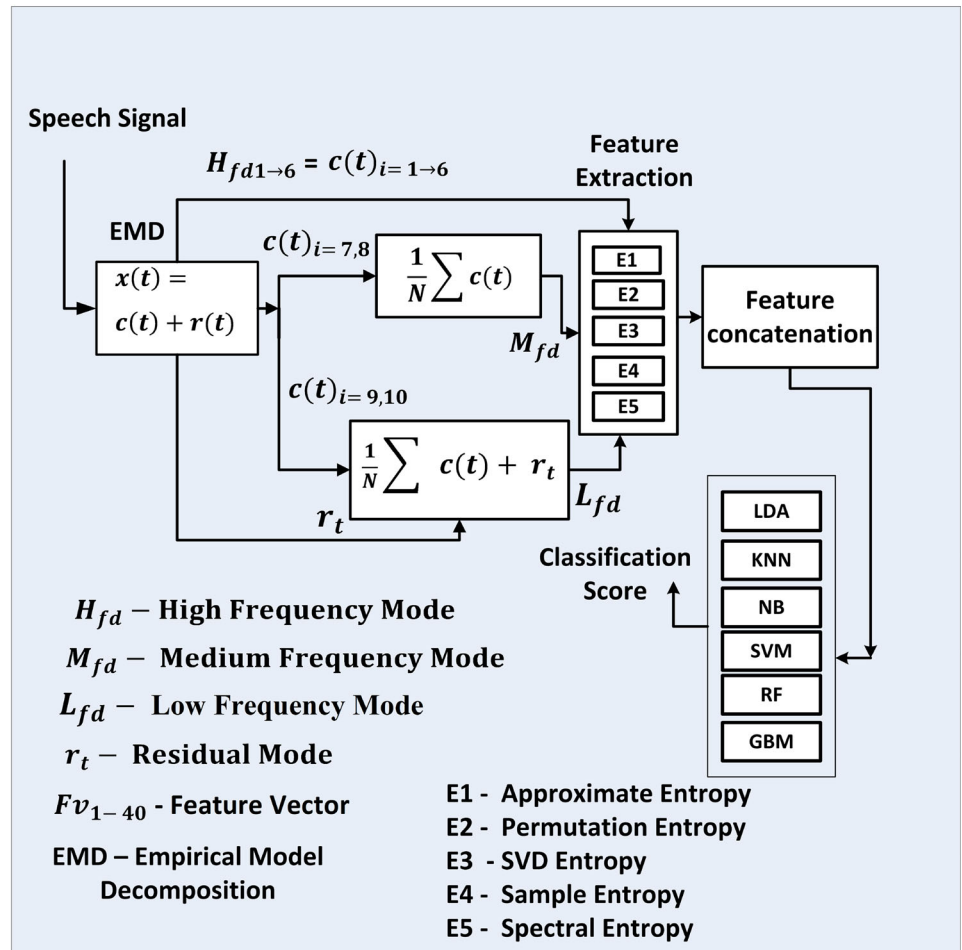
Speech Signal

$H_{fd1\to6} = c(t)_{i=1\to6}$

Feature Extraction

EMD

$x(t) = c(t) + r(t)$

$c(t)_{i=7,8}$

$\frac{1}{N}\sum c(t)$

$M_{fd}$

E1
E2
E3
E4
E5

Feature concatenation

$c(t)_{i=9,10}$

$\frac{1}{N}\sum c(t) + r_t$

$L_{fd}$

$r_t$

LDA
KNN
NB
SVM
RF
GBM

Classification Score

$H_{fd}$ – High Frequency Mode
$M_{fd}$ – Medium Frequency Mode
$L_{fd}$ – Low Frequency Mode
$r_t$ – Residual Mode
$Fv_{1-40}$ - Feature Vector
EMD – Empirical Model Decomposition

E1 - Approximate Entropy
E2 - Permutation Entropy
E3 - SVD Entropy
E4 - Sample Entropy
E5 - Spectral Entropy